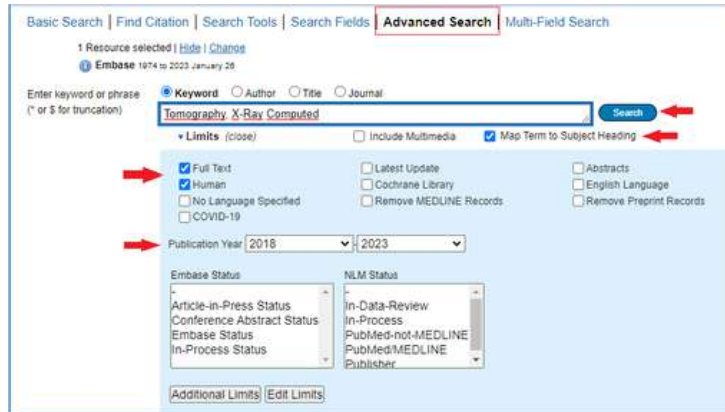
Basic Search | Find Citation | Search Tools | Search Fields | Advanced Search | Multi-Field Search

1 Resource selected | Hide | Change

Embase 1974 to 2023 January 26

Enter keyword or phrase (* or $ for truncation)

Keyword Author Title Journal

Tomography, X-Ray Computed

Search

Limits (close)

Include Multimedia

Map Term to Subject Heading

Full Text
Human
No Language Specified
COVID-19

Latest Update
Cochrane Library
Remove MEDLINE Records

Abstracts
English Language
Remove Preprint Records

Publication Year 2018 - 2023

Embase Status

-
Article-in-Press Status
Conference Abstract Status
Embase Status
In-Process Status

NLM Status

-
In-Data-Review
In-Process
PubMed-not-MEDLINE
PubMed/MEDLINE
Publisher

Additional Limits Edit Limits